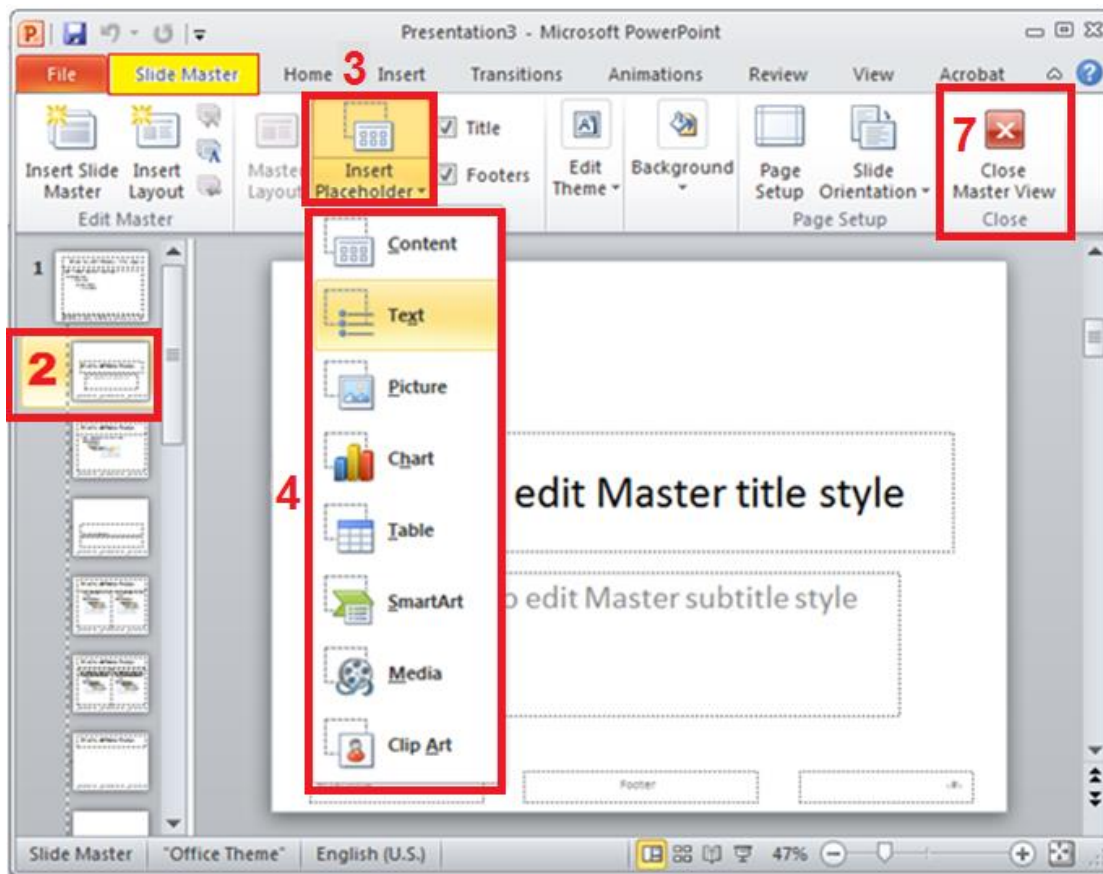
Presentation3 - Microsoft PowerPoint

File | Slide Master | Home | Insert | Transitions | Animations | Review | View | Acrobat

3

Insert Slide Master | Insert Layout | Edit Master | Master Layout | Insert Placeholder | Title | Footers | Edit Theme | Background | Page Setup | Slide Orientation | Page Setup | Close Master View | Close

7

1

2

4

Content
Text
Picture
Chart
Table
SmartArt
Media
Clip Art

edit Master title style

o edit Master subtitle style

Footer

Slide Master | "Office Theme" | English (U.S.) | 47%